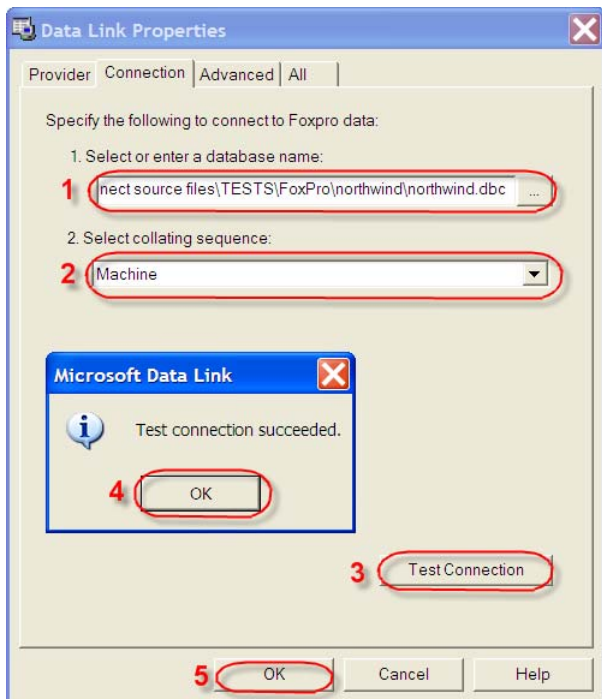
Data Link Properties

Provider | Connection | Advanced | All

Specify the following to connect to Foxpro data:

1. Select or enter a database name:

1 nect source files\TESTS\FoxPro\northwind\northwind.dbc ...

2. Select collating sequence:

2 Machine

Microsoft Data Link

Test connection succeeded.

4 OK

3 Test Connection

5 OK Cancel Help